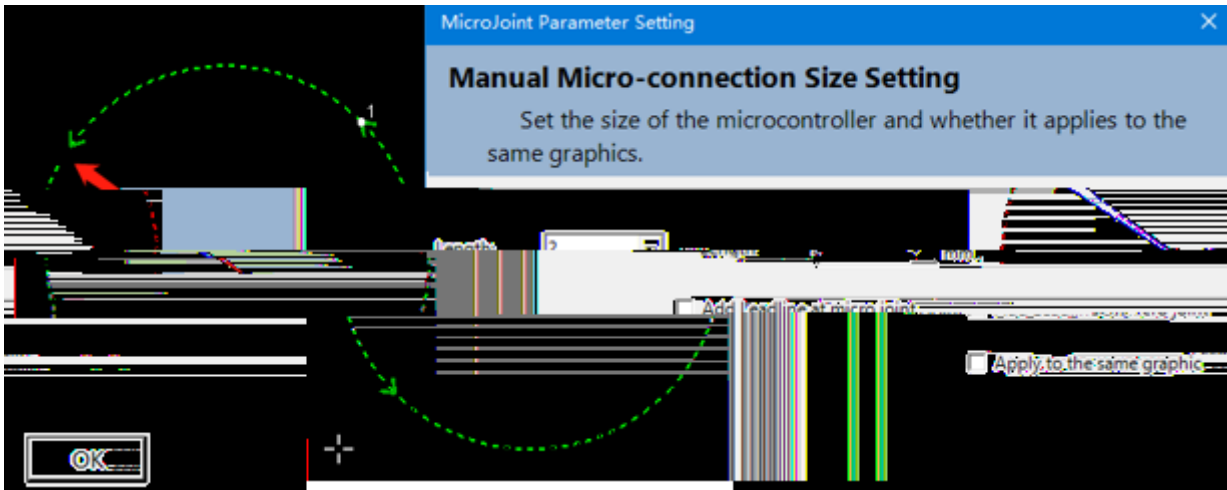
MicroJoint Parameter Setting

Manual Micro-connection Size Setting

Set the size of the microcontroller and whether it applies to the same graphics.

1

Length: 2

mm

Add lead line at micro joint

Apply to the same graphic

OK